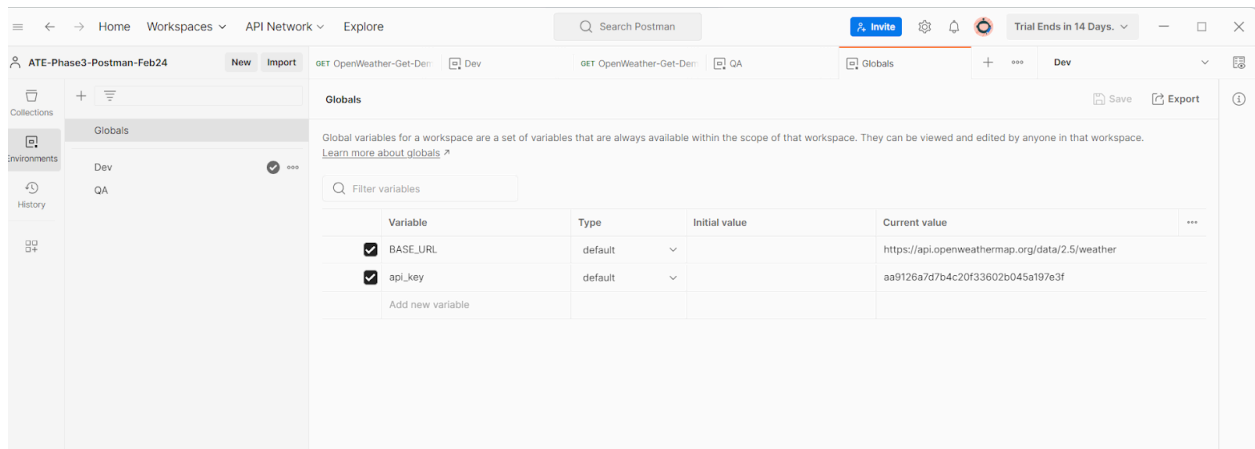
Home Workspaces API Network Explore

Search Postman

Invite

Trial Ends in 14 Days.

ATE-Phase3-Postman-Feb24 New Import

GET OpenWeather-Get-Dem Dev GET OpenWeather-Get-Dem QA Globals Dev

Collections

Environments

History

Globals

Dev

QA

Globals

Save Export

Global variables for a workspace are a set of variables that are always available within the scope of that workspace. They can be viewed and edited by anyone in that workspace.
Learn more about globals ↗

Filter variables

| | Variable | Type | Initial value | Current value |
|---|---|---|---|---|
| ☑ | BASE_URL | default | | https://api.openweathermap.org/data/2.5/weather |
| ☑ | api_key | default | | aa9126a7d7b4c20f33602b045a197e3f |
| | Add new variable | | | |